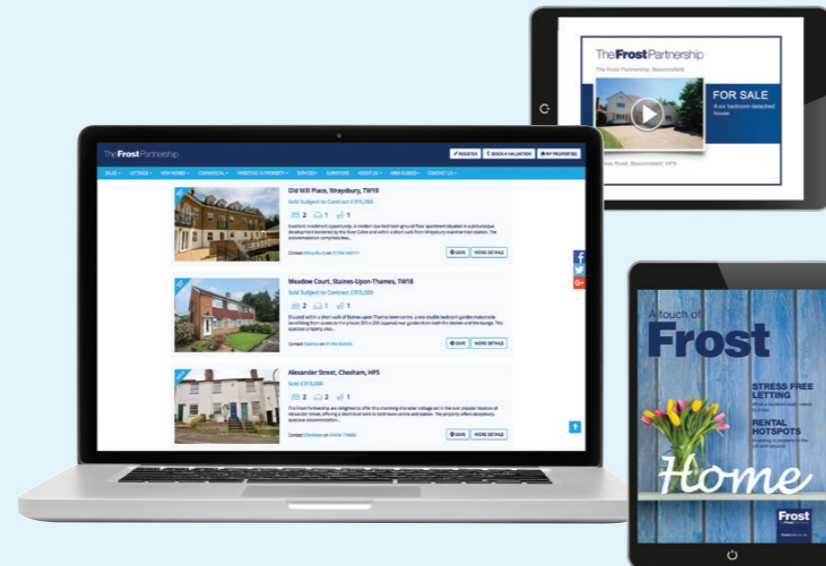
TheFrostPartnership

The Frost Partnership, Beaconsfield

FOR SALE

A six bedroom detached house

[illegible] Road, Beaconsfield, HP9

TheFrostPartnership

REGISTER BOOK A VALUATION MY PROPERTIES

SALES LETTINGS NEW HOMES COMMERCIAL INVESTING IN PROPERTY SERVICES SURVEYORS ABOUT US AREA GUIDES CONTACT US

Old Mill Place, Wraysbury, TW19

Sold Subject to Contract £315,000

2 1 1

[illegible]

Contact Wraysbury on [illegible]

SAVE MORE DETAILS

Meadow Court, Staines-Upon-Thames, TW18

Sold Subject to Contract £315,000

2 1 1

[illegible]

Contact Staines on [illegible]

SAVE MORE DETAILS

Alexander Street, Chesham, HP5

Sold £315,000

2 1 1

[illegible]

Contact Chesham on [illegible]

SAVE MORE DETAILS

A touch of

Frost

STRESS FREE LETTING

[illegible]

RENTAL HOTSPOTS

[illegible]

Home

Frost